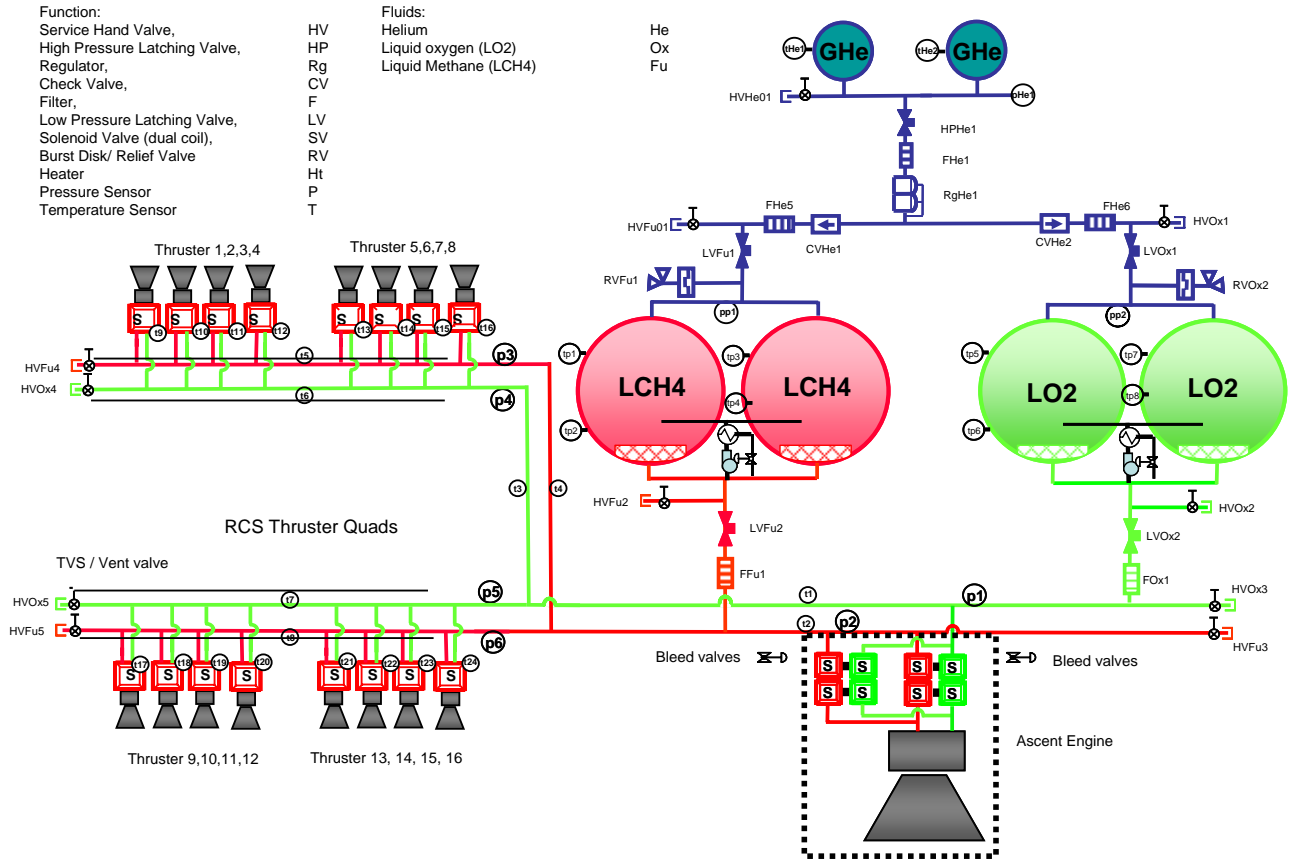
| Function: | |
|---|---|
| Service Hand Valve, | HV |
| High Pressure Latching Valve, | HP |
| Regulator, | Rg |
| Check Valve, | CV |
| Filter, | F |
| Low Pressure Latching Valve, | LV |
| Solenoid Valve (dual coil), | SV |
| Burst Disk/ Relief Valve | RV |
| Heater | Ht |
| Pressure Sensor | P |
| Temperature Sensor | T |

| Fluids: | |
|---|---|
| Helium | He |
| Liquid oxygen (LO2) | Ox |
| Liquid Methane (LCH4) | Fu |

tHe1 GHe tHe2 GHe
HVHe01 pHe1
HPHe1
FHe1
RgHe1
HVFu01 FHe5 CVHe1 CVHe2 FHe6 HVOx1
LVFu1 LVOx1
RVFu1 RVOx2
pp1 pp2
Thruster 1,2,3,4
Thruster 5,6,7,8
S t9 S t10 S t11 S t12 S t13 S t14 S t15 S t16
HVFu4 t5 p3
HVOx4 t6 p4
tp1 LCH4 tp3 LCH4
tp4
tp2
tp5 tp7 LO2 tp8 LO2
tp6
t3 t4
HVFu2
LVFu2
HVOx2
LVOx2
RCS Thruster Quads
TVS / Vent valve
FFu1
FOx1
HVOx5 t7 p5 t1 p1 HVOx3
HVFu5 t8 p6 t2 p2 HVFu3
S t17 S t18 S t19 S t20 S t21 S t22 S t23 S t24
Bleed valves
Bleed valves
S S S S
S S S S
Ascent Engine
Thruster 9,10,11,12
Thruster 13, 14, 15, 16